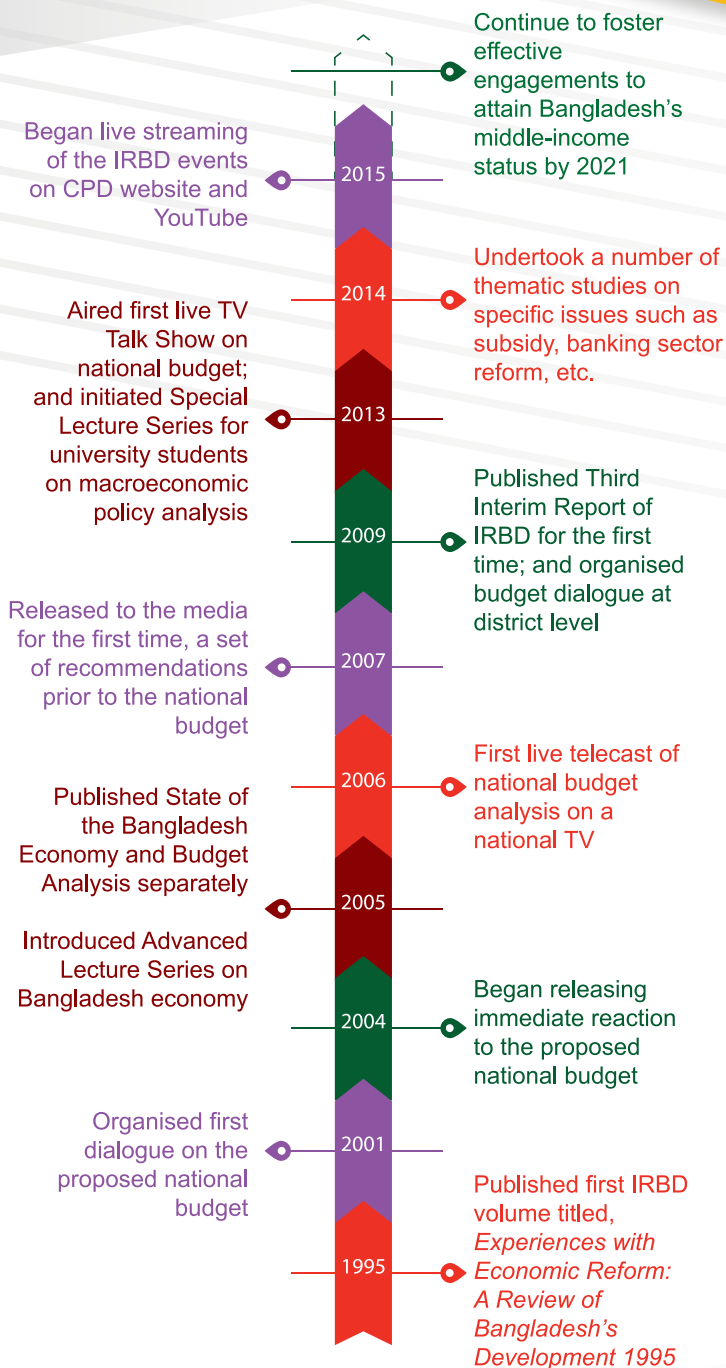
Continue to foster effective engagements to attain Bangladesh's middle-income status by 2021

Began live streaming of the IRBD events on CPD website and YouTube

2015

2014

Undertook a number of thematic studies on specific issues such as subsidy, banking sector reform, etc.

Aired first live TV Talk Show on national budget; and initiated Special Lecture Series for university students on macroeconomic policy analysis

2013

2009

Published Third Interim Report of IRBD for the first time; and organised budget dialogue at district level

Released to the media for the first time, a set of recommendations prior to the national budget

2007

2006

First live telecast of national budget analysis on a national TV

Published State of the Bangladesh Economy and Budget Analysis separately

2005

Introduced Advanced Lecture Series on Bangladesh economy

2004

Began releasing immediate reaction to the proposed national budget

Organised first dialogue on the proposed national budget

2001

1995

Published first IRBD volume titled, *Experiences with Economic Reform: A Review of Bangladesh's Development 1995*